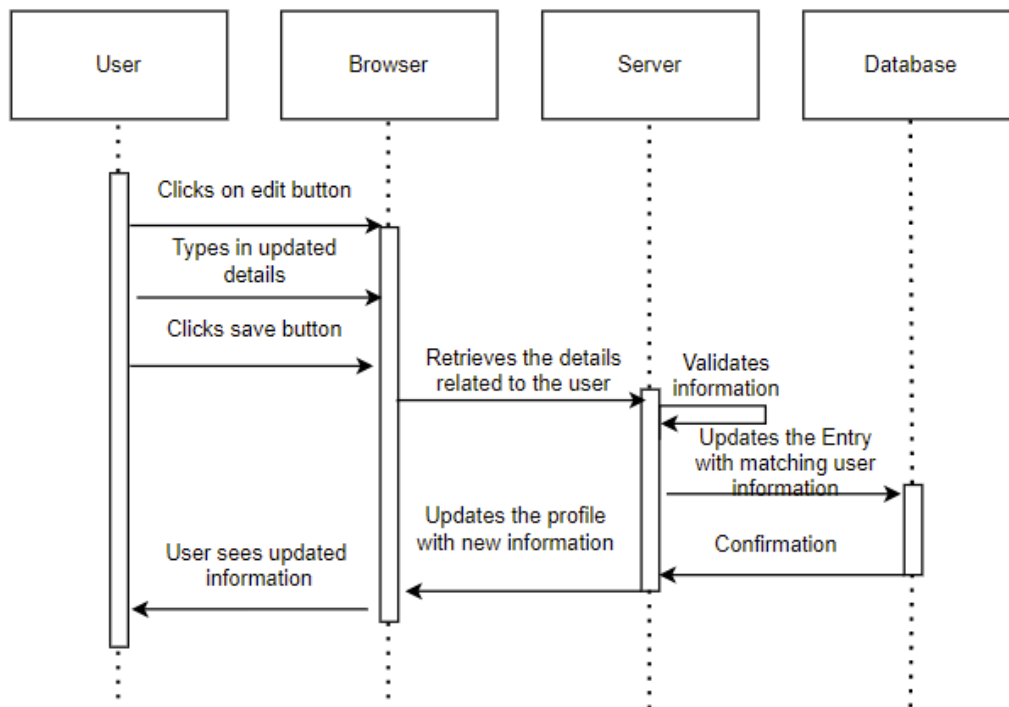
User

Browser

Server

Database

Clicks on edit button

Types in updated details

Clicks save button

Retrieves the details related to the user

Validates information

Updates the Entry with matching user information

Updates the profile with new information

Confirmation

User sees updated information